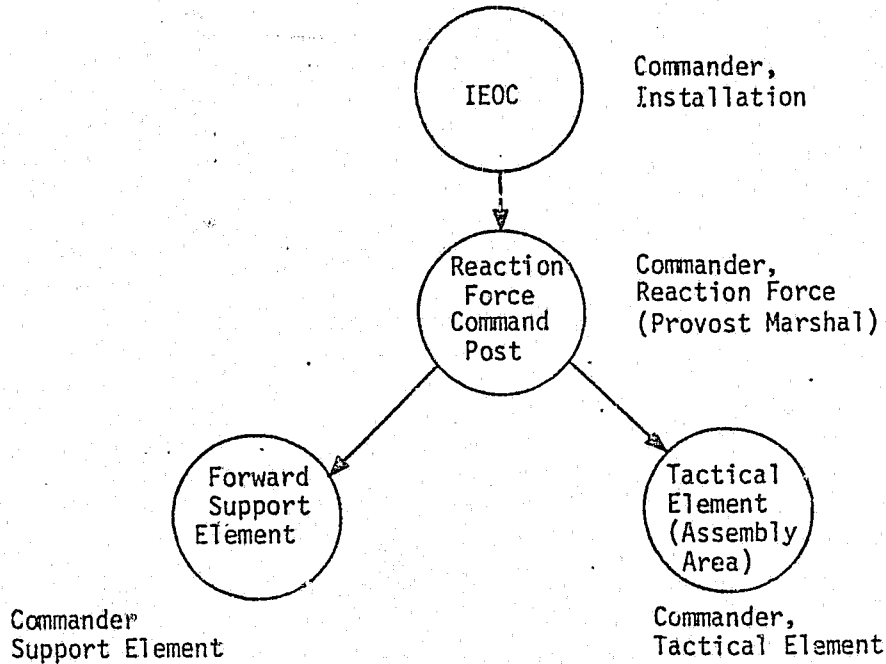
IEOC

Commander, Installation

Reaction Force Command Post

Commander, Reaction Force (Provost Marshal)

Forward Support Element

Tactical Element (Assembly Area)

Commander Support Element

Commander, Tactical Element